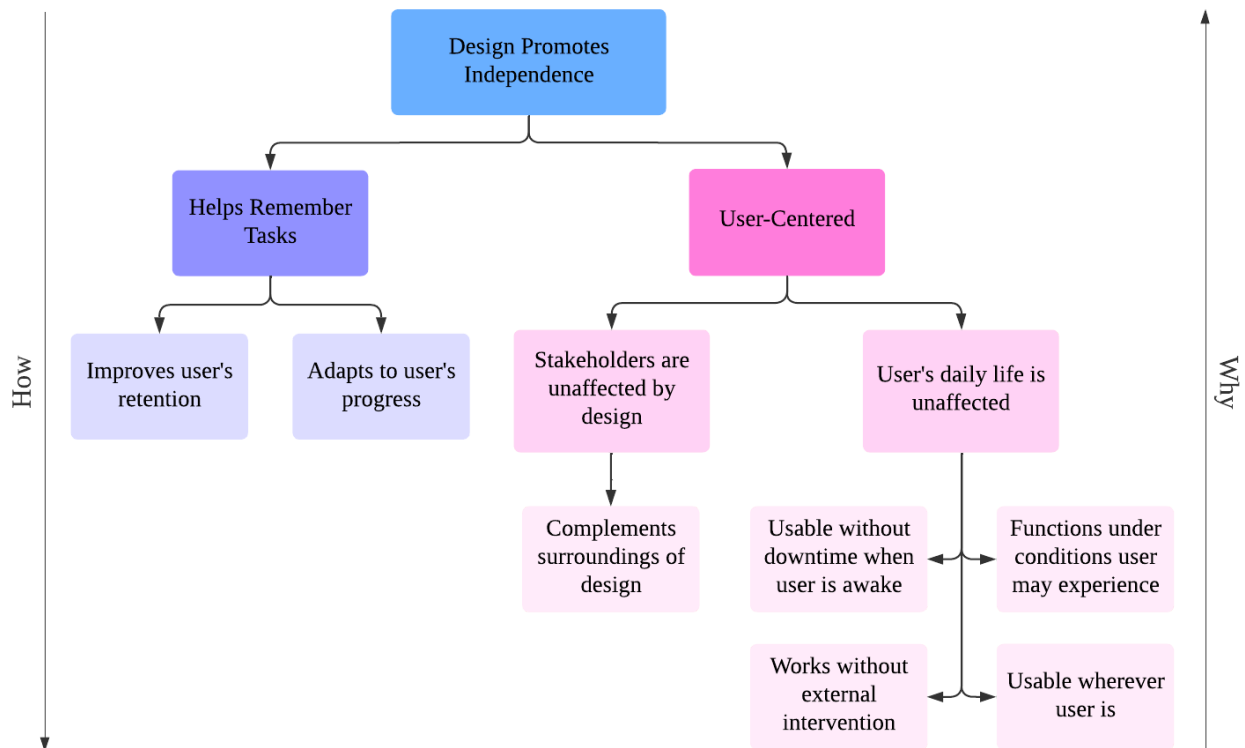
How

Design Promotes Independence

Helps Remember Tasks

User-Centered

Improves user's retention

Adapts to user's progress

Stakeholders are unaffected by design

User's daily life is unaffected

Complements surroundings of design

Usable without downtime when user is awake

Functions under conditions user may experience

Works without external intervention

Usable wherever user is

Why